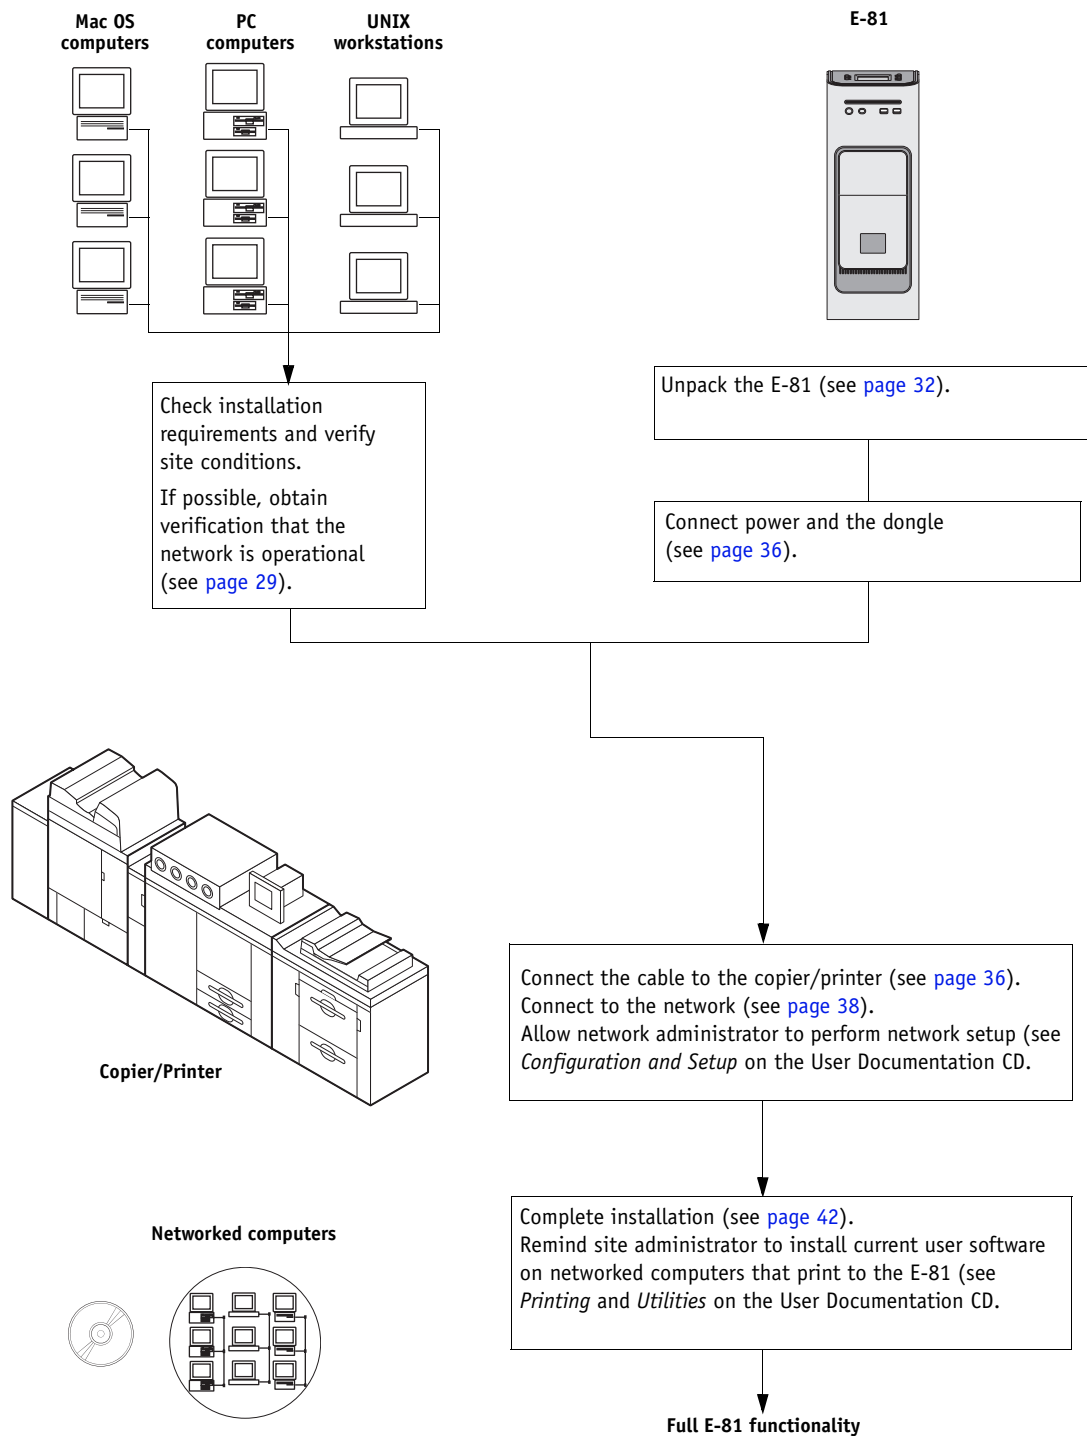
Mac OS computers

PC computers

UNIX workstations

E-81

Check installation requirements and verify site conditions.

If possible, obtain verification that the network is operational (see page 29).

Unpack the E-81 (see page 32).

Connect power and the dongle (see page 36).

Copier/Printer

Connect the cable to the copier/printer (see page 36).
Connect to the network (see page 38).
Allow network administrator to perform network setup (see *Configuration and Setup* on the User Documentation CD.

Networked computers

Complete installation (see page 42).
Remind site administrator to install current user software on networked computers that print to the E-81 (see *Printing* and *Utilities* on the User Documentation CD.

Full E-81 functionality